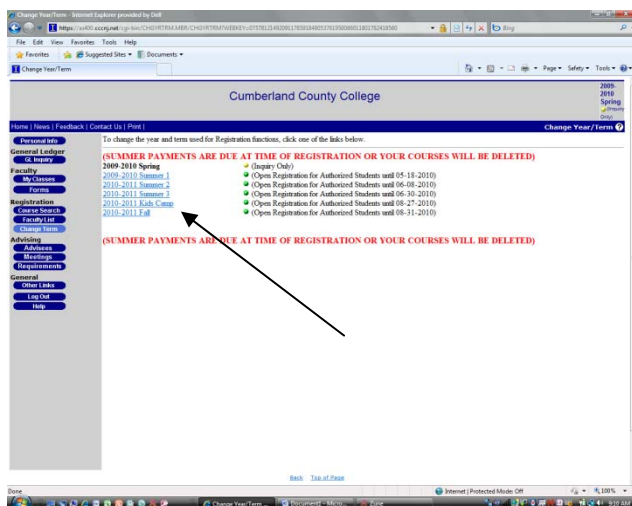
Change Year/Term - Internet Explorer provided by Dell

https://sv00.cccnj.net/cgi-bin/CHGYRTRM.MBR/CHGYRTRM?WEBKEY=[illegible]

Bing

File Edit View Favorites Tools Help

Favorites Suggested Sites ▾ Documents ▾

Change Year/Term

Page ▾ Safety ▾ Tools ▾

Cumberland County College

2009-2010 Spring (Inquiry Only)

Home | News | Feedback | Contact Us | Print |

Change Year/Term

Personal Info
General Ledger
GL Inquiry
Faculty
My Classes
Forms
Registration
Course Search
Faculty List
Change Term
Advising
Advisees
Meetings
Requirements
General
Other Links
Log Out
Help

To change the year and term used for Registration functions, click one of the links below.

(SUMMER PAYMENTS ARE DUE AT TIME OF REGISTRATION OR YOUR COURSES WILL BE DELETED)

2009-2010 Spring (Inquiry Only)
2009-2010 Summer 1 (Open Registration for Authorized Students until 05-18-2010)
2010-2011 Summer 2 (Open Registration for Authorized Students until 06-08-2010)
2010-2011 Summer 3 (Open Registration for Authorized Students until 06-30-2010)
2010-2011 Kids Camp (Open Registration for Authorized Students until 08-27-2010)
2010-2011 Fall (Open Registration for Authorized Students until 08-31-2010)

(SUMMER PAYMENTS ARE DUE AT TIME OF REGISTRATION OR YOUR COURSES WILL BE DELETED)

Back Top of Page

Done

Internet | Protected Mode: Off

100%

Change Year/Term ...

Document1 - Micro...

Zune

9:10 AM